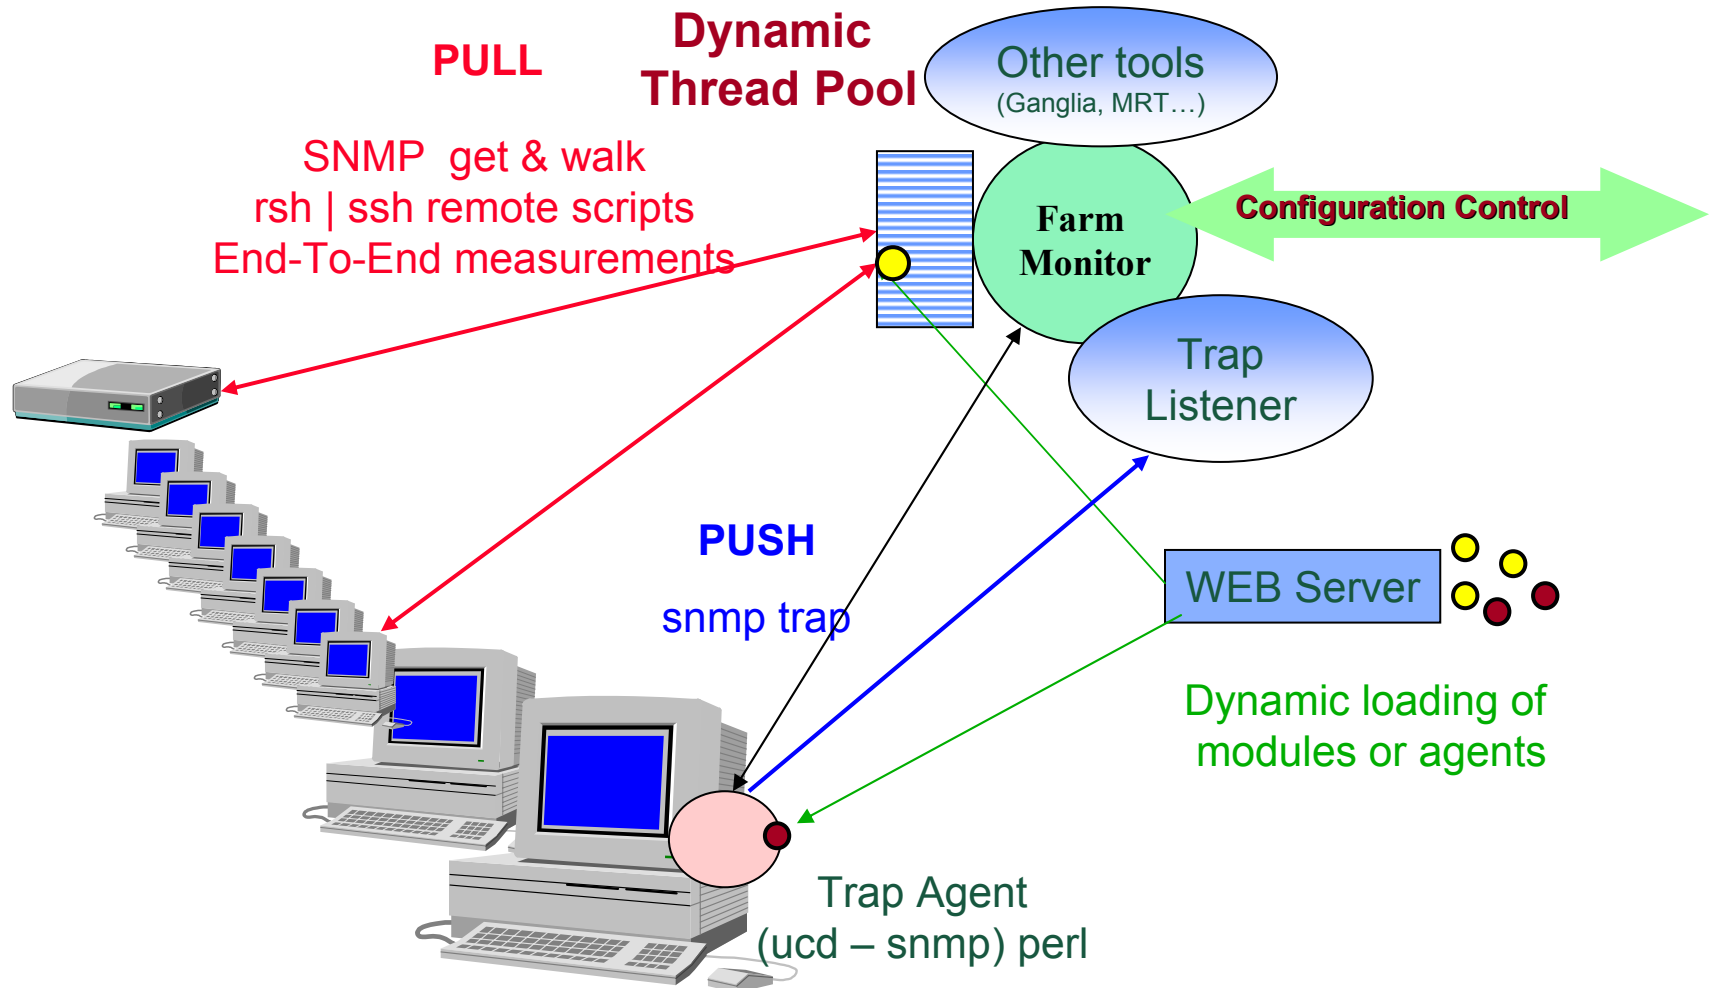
PULL

Dynamic Thread Pool

Other tools
(Ganglia, MRT…)

SNMP get & walk
rsh | ssh remote scripts
End-To-End measurements

Farm Monitor

Configuration Control

Trap Listener

PUSH

snmp trap

WEB Server

Dynamic loading of modules or agents

Trap Agent
(ucd – snmp) perl